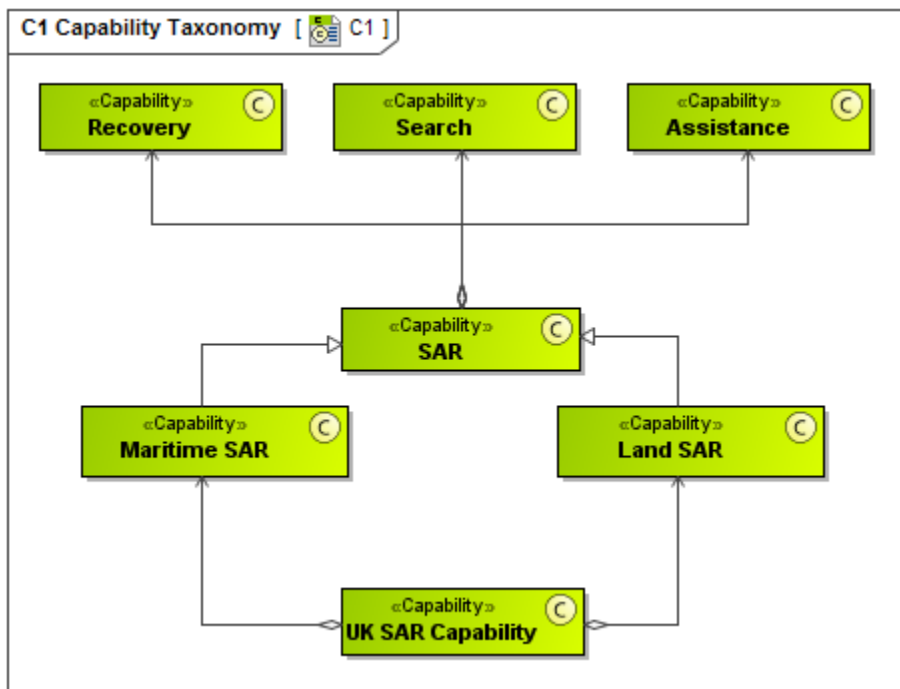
C1 Capability Taxonomy [ C1 ]

«Capability» C
Recovery

«Capability» C
Search

«Capability» C
Assistance

«Capability» C
SAR

«Capability» C
Maritime SAR

«Capability» C
Land SAR

«Capability» C
UK SAR Capability